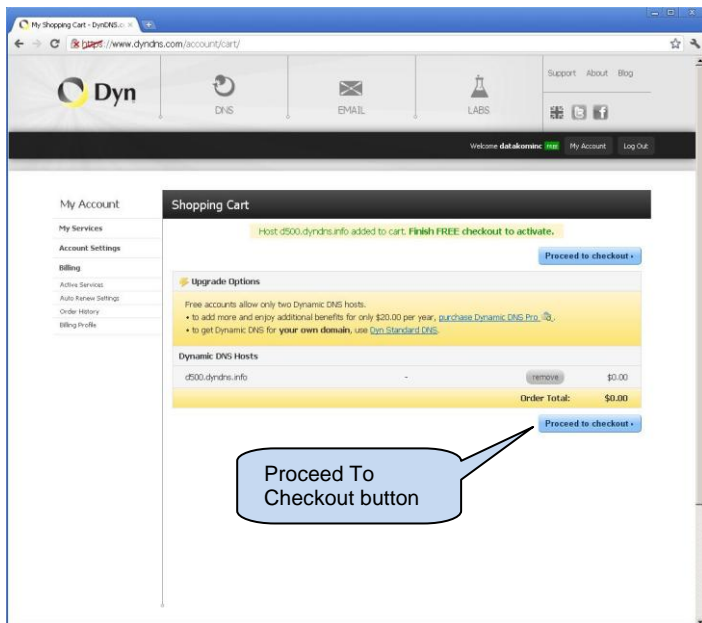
My Shopping Cart - DynDNS.c ×

https://www.dyndns.com/account/cart/

Dyn

DNS

EMAIL

LABS

Support About Blog

Welcome datakominc My Account Log Out

My Account

My Services

Account Settings

Billing

Active Services

Auto Renew Settings

Order History

Billing Profile

Shopping Cart

Host d500.dyndns.info added to cart. Finish FREE checkout to activate.

Proceed to checkout ›

Upgrade Options

Free accounts allow only two Dynamic DNS hosts.

• to add more and enjoy additional benefits for only $20.00 per year, purchase Dynamic DNS Pro.

• to get Dynamic DNS for your own domain, use Dyn Standard DNS.

Dynamic DNS Hosts

| d500.dyndns.info | - | remove | $0.00 |
|---|---|---|---|
| | | Order Total: | $0.00 |

Proceed to checkout ›

Proceed To Checkout button